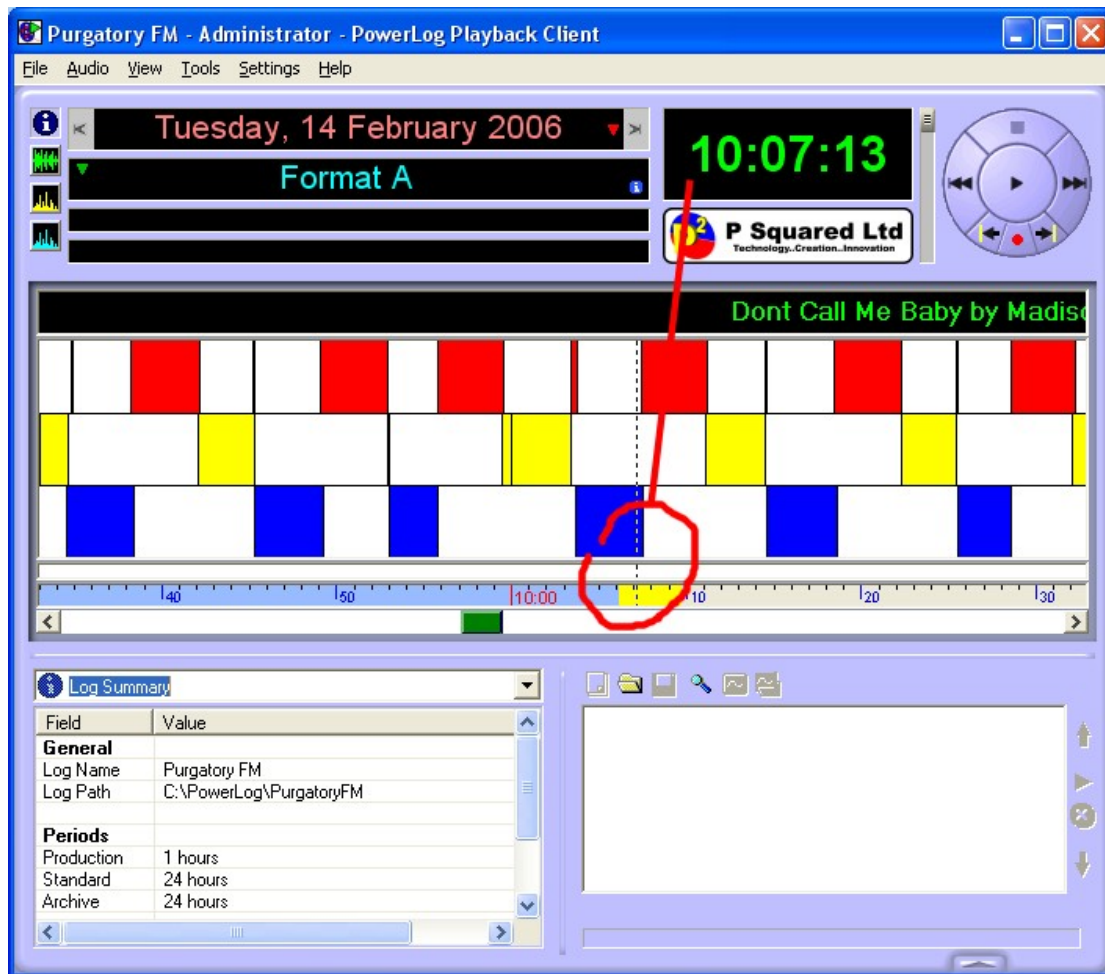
Purgatory FM - Administrator - PowerLog Playback Client

File Audio View Tools Settings Help

Tuesday, 14 February 2006

Format A

10:07:13

P Squared Ltd
Technology..Creation..Innovation

Dont Call Me Baby by Madis

40 50 10:00 10 20 30

Log Summary

| Field | Value |
|---|---|
| **General** | |
| Log Name | Purgatory FM |
| Log Path | C:\PowerLog\PurgatoryFM |
| | |
| **Periods** | |
| Production | 1 hours |
| Standard | 24 hours |
| Archive | 24 hours |